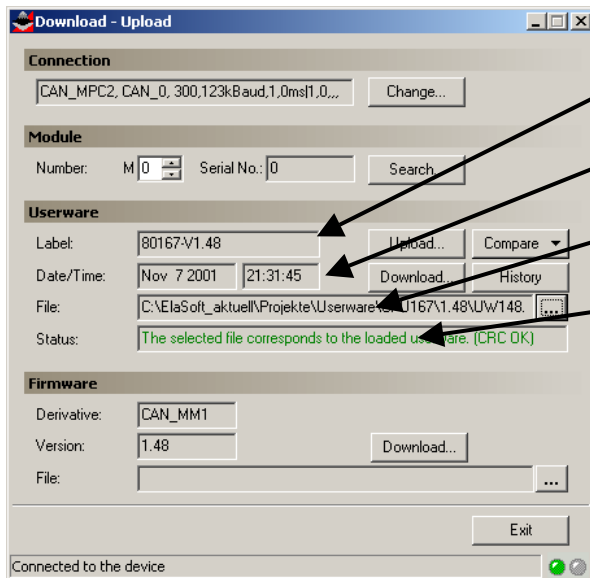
Download - Upload

Connection

CAN_MPC2, CAN_0, 300,123kBaud,1,0ms|1,0,,,

Change...

Module

Number: M 0

Serial No.: 0

Search

Userware

Label: 80167-V1.48

Upload...

Compare

Date/Time: Nov 7 2001 21:31:45

Download...

History

File: C:\ElaSoft_aktuell\Projekte\Userware\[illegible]167\1.48\UW148.

...

Status: The selected file corresponds to the loaded us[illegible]ware. (CRC OK)

Firmware

Derivative: CAN_MM1

Version: 1.48

Download...

File:

...

Exit

Connected to the device